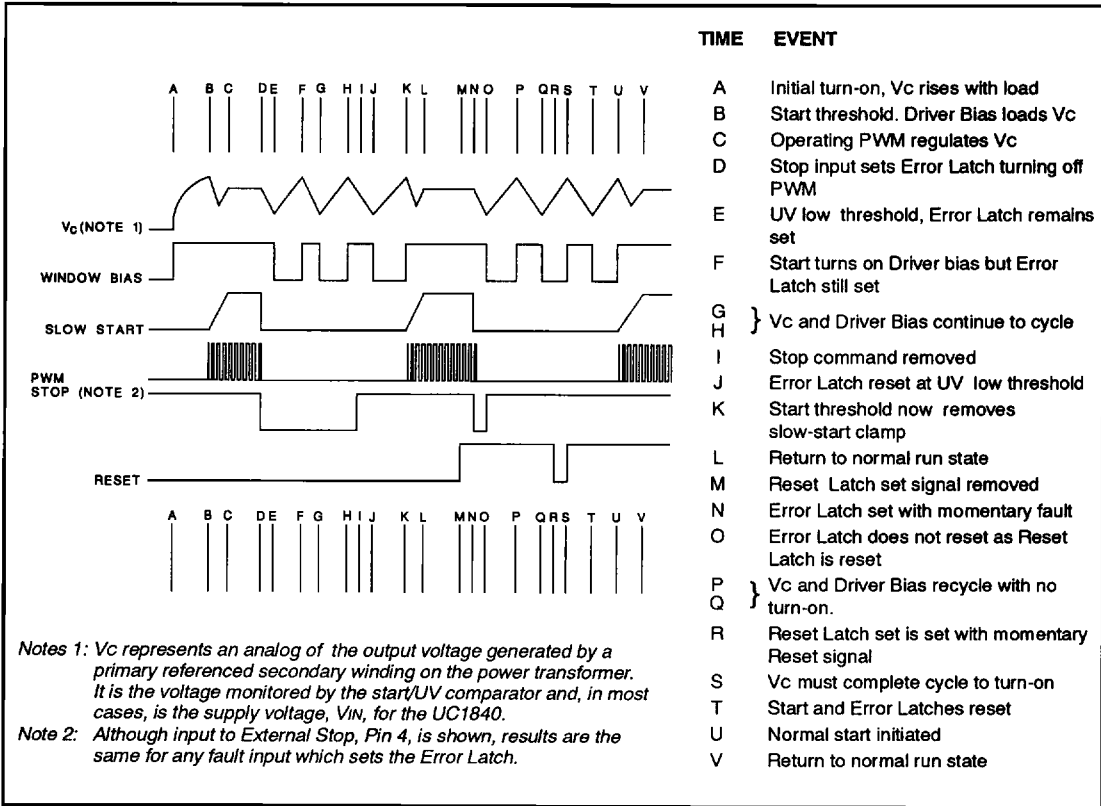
A B C D E F G H I J K L M N O P Q R S T U V

$V_C$ (NOTE 1)

WINDOW BIAS

SLOW START

PWM

STOP (NOTE 2)

RESET

A B C D E F G H I J K L M N O P Q R S T U V

Notes 1: Vc represents an analog of the output voltage generated by a primary referenced secondary winding on the power transformer. It is the voltage monitored by the start/UV comparator and, in most cases, is the supply voltage, $V_{IN}$, for the UC1840.

Note 2: Although input to External Stop, Pin 4, is shown, results are the same for any fault input which sets the Error Latch.

| TIME | EVENT |
|---|---|
| A | Initial turn-on, Vc rises with load |
| B | Start threshold. Driver Bias loads Vc |
| C | Operating PWM regulates Vc |
| D | Stop input sets Error Latch turning off PWM |
| E | UV low threshold, Error Latch remains set |
| F | Start turns on Driver bias but Error Latch still set |
| G H | } Vc and Driver Bias continue to cycle |
| I | Stop command removed |
| J | Error Latch reset at UV low threshold |
| K | Start threshold now removes slow-start clamp |
| L | Return to normal run state |
| M | Reset Latch set signal removed |
| N | Error Latch set with momentary fault |
| O | Error Latch does not reset as Reset Latch is reset |
| P Q | } Vc and Driver Bias recycle with no turn-on. |
| R | Reset Latch set is set with momentary Reset signal |
| S | Vc must complete cycle to turn-on |
| T | Start and Error Latches reset |
| U | Normal start initiated |
| V | Return to normal run state |